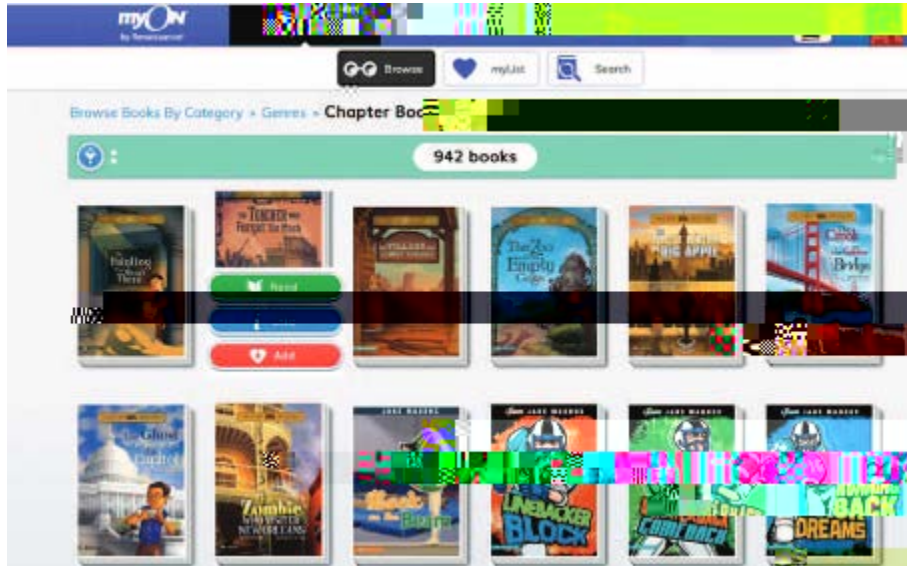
myON
by Renaissance

Browse

myList

Search

Browse Books By Category » Genres » Chapter Boo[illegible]

942 books

The Teacher Who Forgot Too Much

Read

Add

The Zoo with the Empty Cage

The Ghost of the Capitol

Zombie of the French Quarter New Orleans

JAKE MADDOX

JAKE MADDOX

JAKE MADDOX

JAKE MADDOX

Linebacker Block

Comeback

Dreams